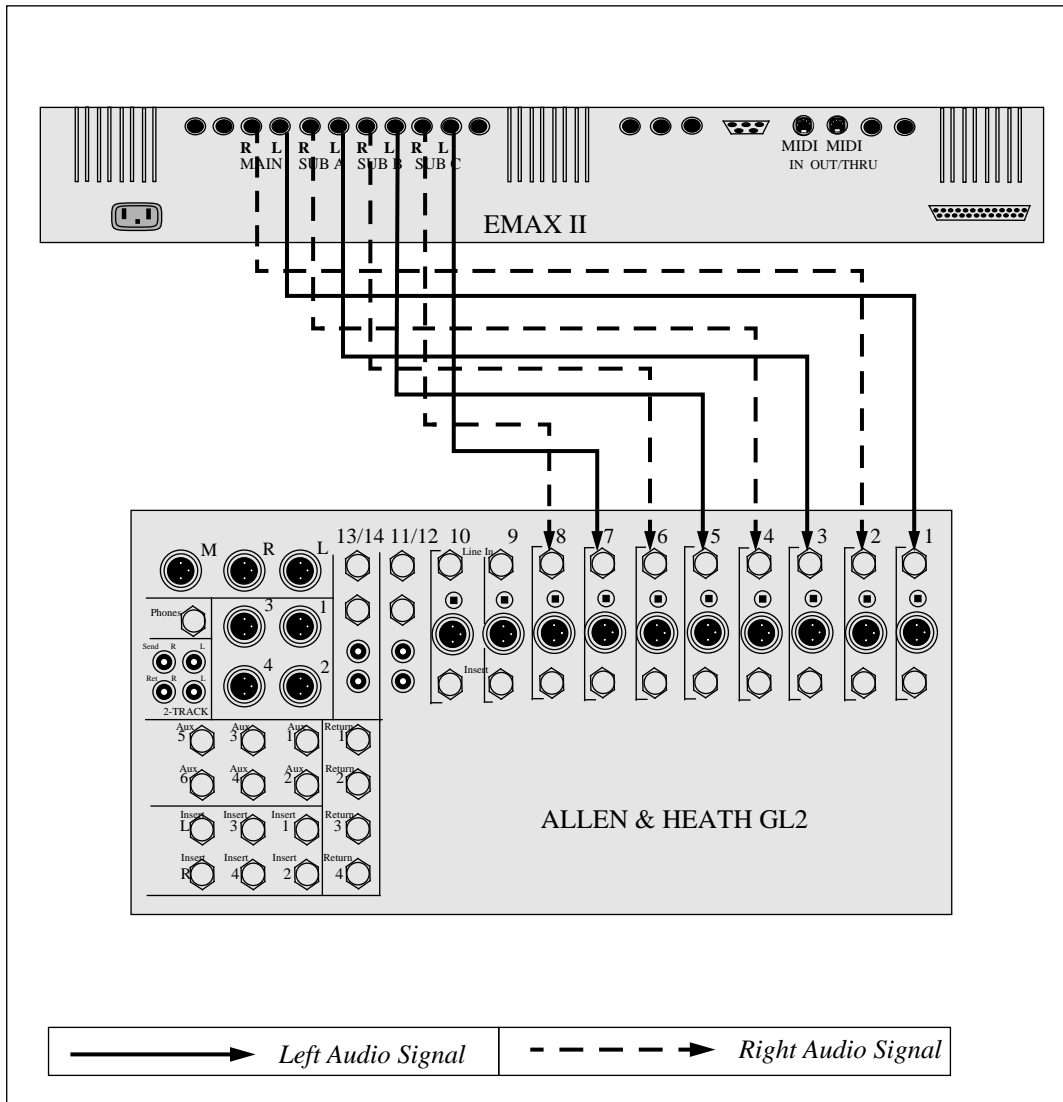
R L R L R L R L
MAIN SUB A SUB B SUB C

MIDI IN MIDI OUT/THRU

EMAX II

M R L 13/14 11/12 10 9 8 7 6 5 4 3 2 1

Line In

Insert

Phones

3 1

4 2

Send R L

Ret R L

2-TRACK

Aux 5 Aux 3 Aux 1 Return 1

Aux 6 Aux 4 Aux 2 Return 2

Insert L Insert 3 Insert 1 Return 3

Insert R Insert 4 Insert 2 Return 4

ALLEN & HEATH GL2

Left Audio Signal

Right Audio Signal